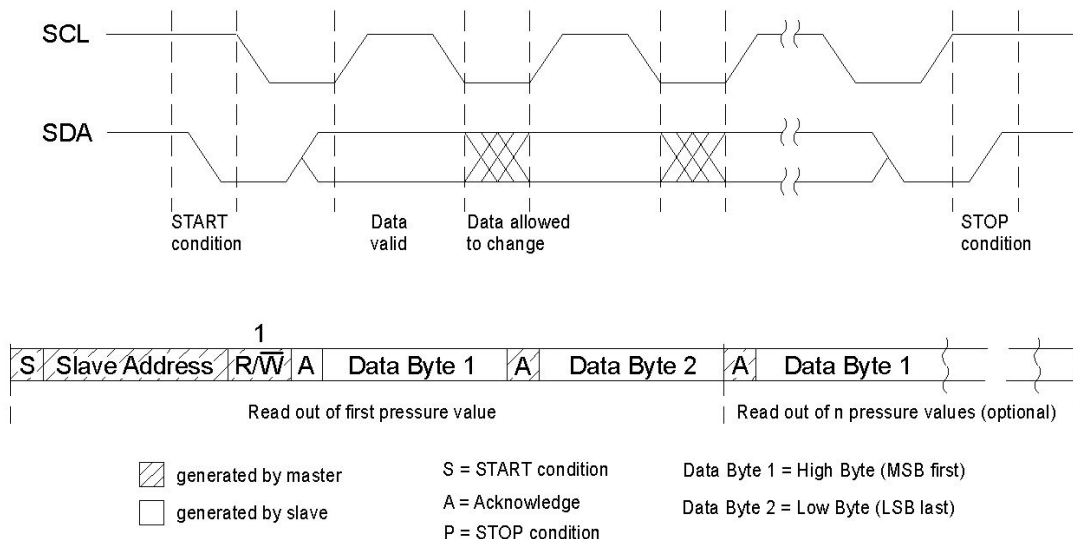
SCL

SDA

START condition

Data valid

Data allowed to change

STOP condition

1

| S | Slave Address | $R/\overline{W}$ | A | Data Byte 1 | A | Data Byte 2 | A | Data Byte 1 |
|---|---|---|---|---|---|---|---|---|

Read out of first pressure value

Read out of n pressure values (optional)

generated by master

generated by slave

S = START condition

A = Acknowledge

P = STOP condition

Data Byte 1 = High Byte (MSB first)

Data Byte 2 = Low Byte (LSB last)